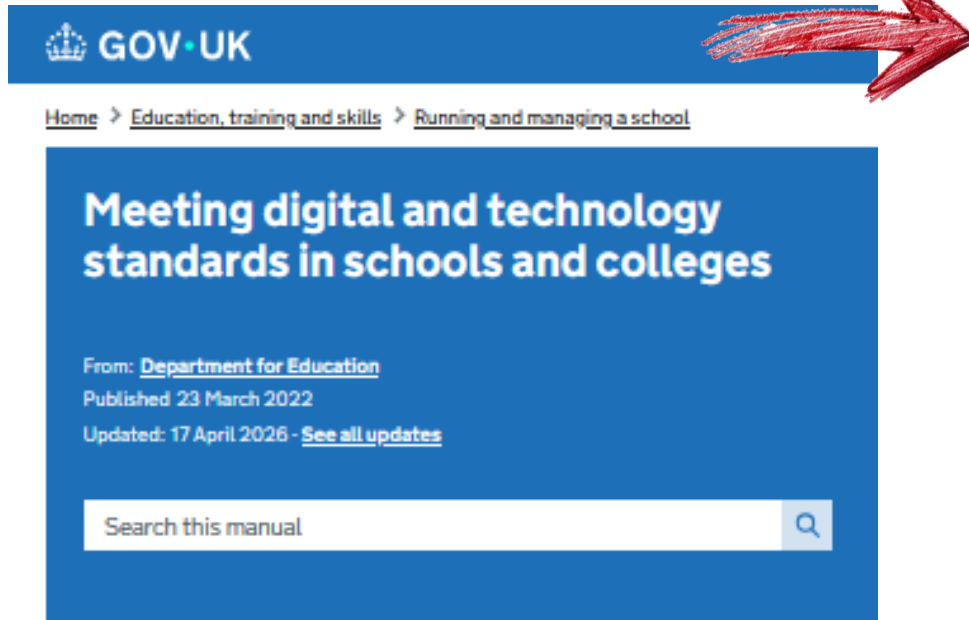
GOV·UK

Home > Education, training and skills > Running and managing a school

Meeting digital and technology standards in schools and colleges

From: Department for Education
Published 23 March 2022
Updated: 17 April 2026 - See all updates

Search this manual